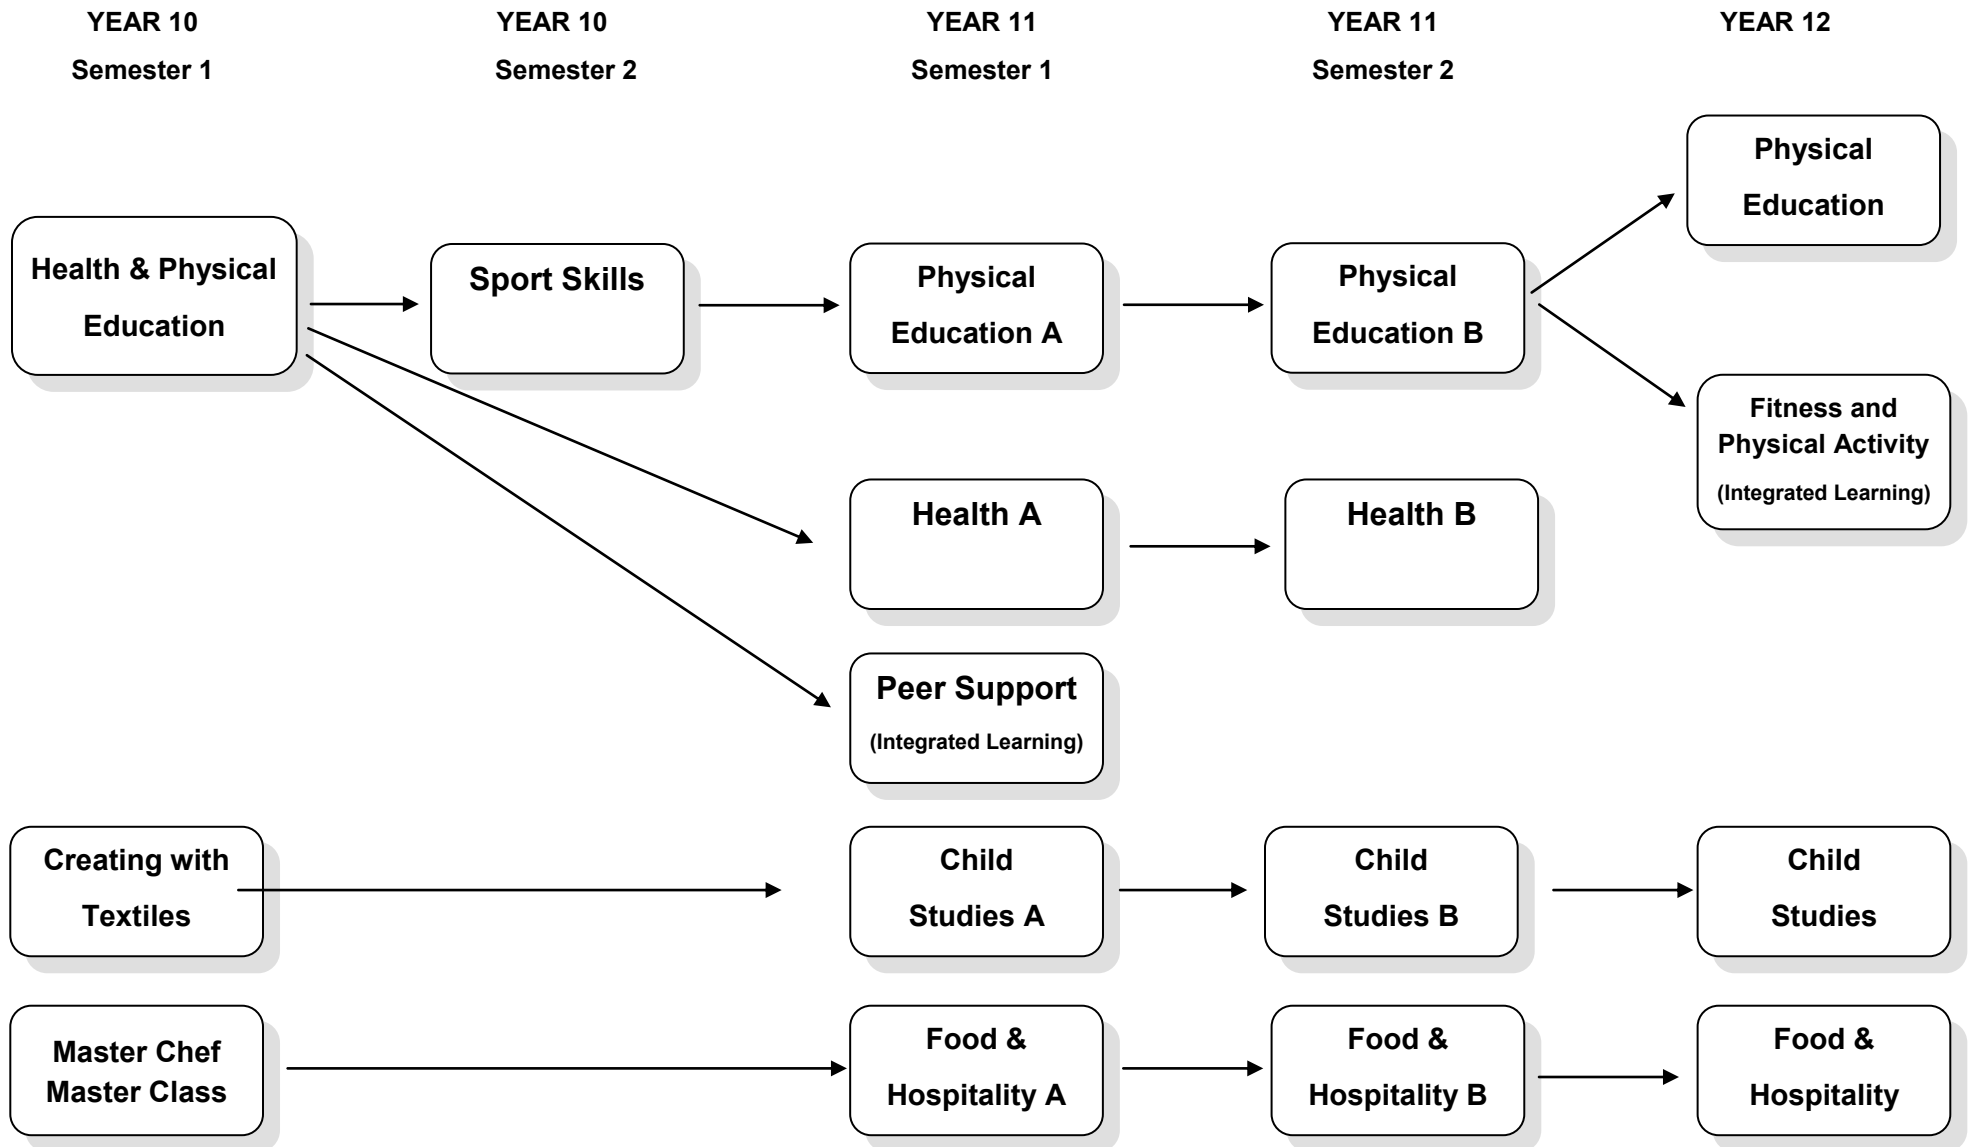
YEAR 10
Semester 1

YEAR 10
Semester 2

YEAR 11
Semester 1

YEAR 11
Semester 2

YEAR 12

Physical Education

Health & Physical Education

Sport Skills

Physical Education A

Physical Education B

Fitness and Physical Activity
(Integrated Learning)

Health A

Health B

Peer Support
(Integrated Learning)

Creating with Textiles

Child Studies A

Child Studies B

Child Studies

Master Chef Master Class

Food & Hospitality A

Food & Hospitality B

Food & Hospitality